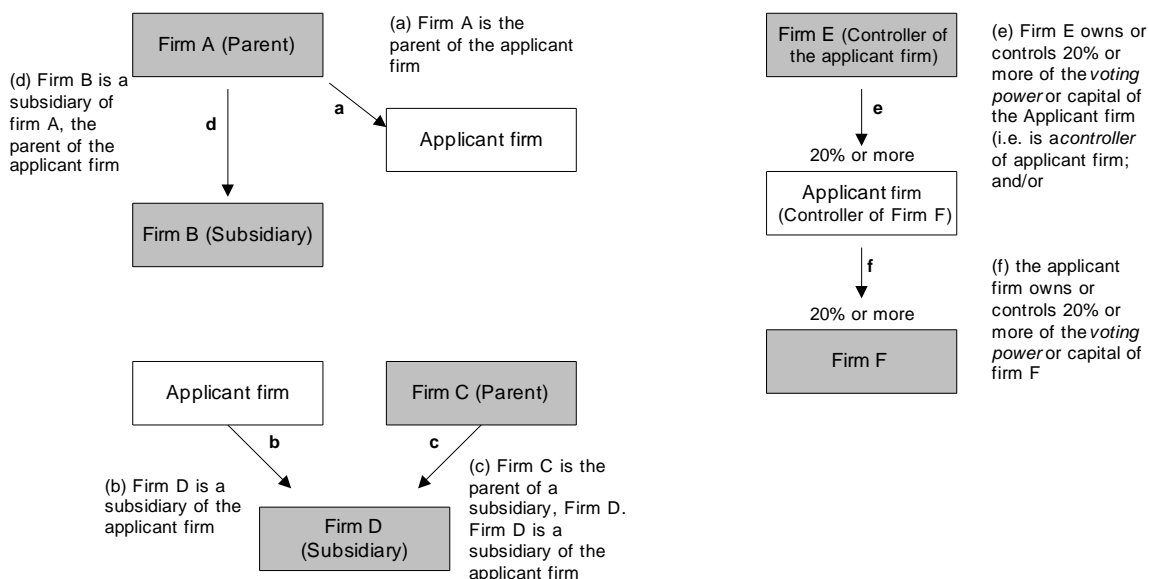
Firm A (Parent)

(a) Firm A is the parent of the applicant firm

(d) Firm B is a subsidiary of firm A, the parent of the applicant firm

d

a

Applicant firm

Firm B (Subsidiary)

Applicant firm

Firm C (Parent)

b

c

(b) Firm D is a subsidiary of the applicant firm

(c) Firm C is the parent of a subsidiary, Firm D. Firm D is a subsidiary of the applicant firm

Firm D (Subsidiary)

Firm E (Controller of the applicant firm)

(e) Firm E owns or controls 20% or more of the *voting power* or capital of the Applicant firm (i.e. is a*controller* of applicant firm; and/or

e

20% or more

Applicant firm (Controller of Firm F)

f

(f) the applicant firm owns or controls 20% or more of the *voting power* or capital of firm F

20% or more

Firm F